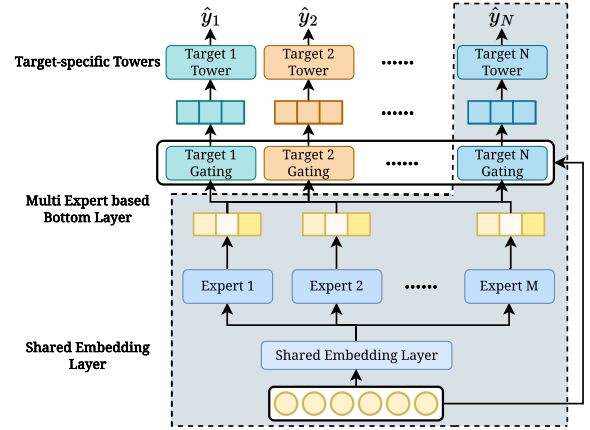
$\hat{y}_1$ $\hat{y}_2$ $\hat{y}_N$

Target-specific Towers

Target 1 Tower

Target 2 Tower

......

Target N Tower

......

Target 1 Gating

Target 2 Gating

......

Target N Gating

Multi Expert based Bottom Layer

Expert 1

Expert 2

......

Expert M

Shared Embedding Layer

Shared Embedding Layer